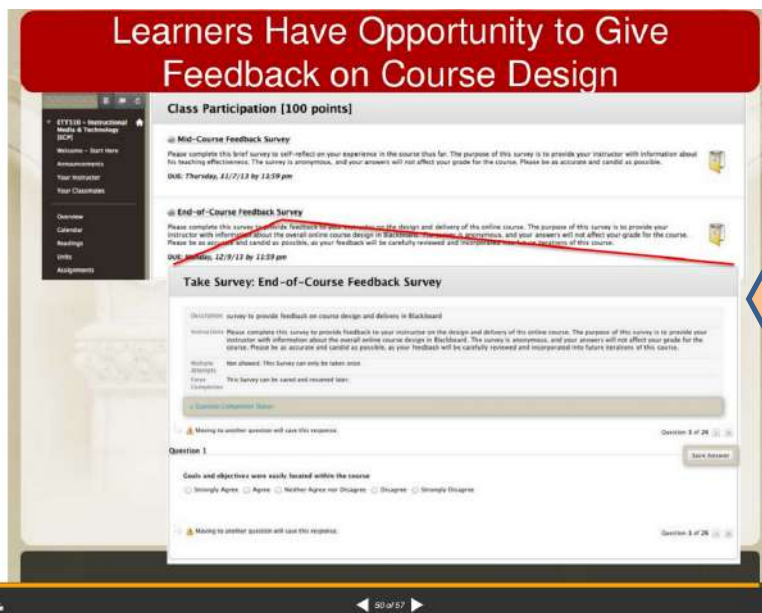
Learners Have Opportunity to Give Feedback on Course Design

ETT510 - Instructional Media & Technology (SCP)

Welcome - Start Here

Announcements

Your Instructor

Your Classmates

Overview

Calendar

Readings

Units

Assignments

Class Participation [100 points]

Mid-Course Feedback Survey

Please complete this brief survey to self-reflect on your experience in the course thus far. The purpose of this survey is to provide your instructor with information about his teaching effectiveness. The survey is anonymous, and your answers will not affect your grade for the course. Please be as accurate and candid as possible.

DUE: Thursday, 11/7/13 by 11:59 pm

End-of-Course Feedback Survey

Please complete this survey to provide feedback to your instructor on the design and delivery of this online course. The purpose of this survey is to provide your instructor with information about the overall online course design in Blackboard. The survey is anonymous, and your answers will not affect your grade for the course. Please be as accurate and candid as possible, as your feedback will be carefully reviewed and incorporated into future iterations of this course.

DUE: Monday, 12/9/13 by 11:59 pm

Take Survey: End-of-Course Feedback Survey

Description survey to provide feedback on course design and delivery in Blackboard

Instructions Please complete this survey to provide feedback to your instructor on the design and delivery of this online course. The purpose of this survey is to provide your instructor with information about the overall online course design in Blackboard. The survey is anonymous, and your answers will not affect your grade for the course. Please be as accurate and candid as possible, as your feedback will be carefully reviewed and incorporated into future iterations of this course.

Multiple Attempts Not allowed. This Survey can only be taken once.

Force Completion This Survey can be saved and resumed later.

Question Completion Status:

Moving to another question will save this response.

Question 1 of 26

Question 1

Save Answer

Goals and objectives were easily located within the course

Strongly Agree Agree Neither Agree nor Disagree Disagree Strongly Disagree

Moving to another question will save this response.

Question 1 of 26

50 of 57